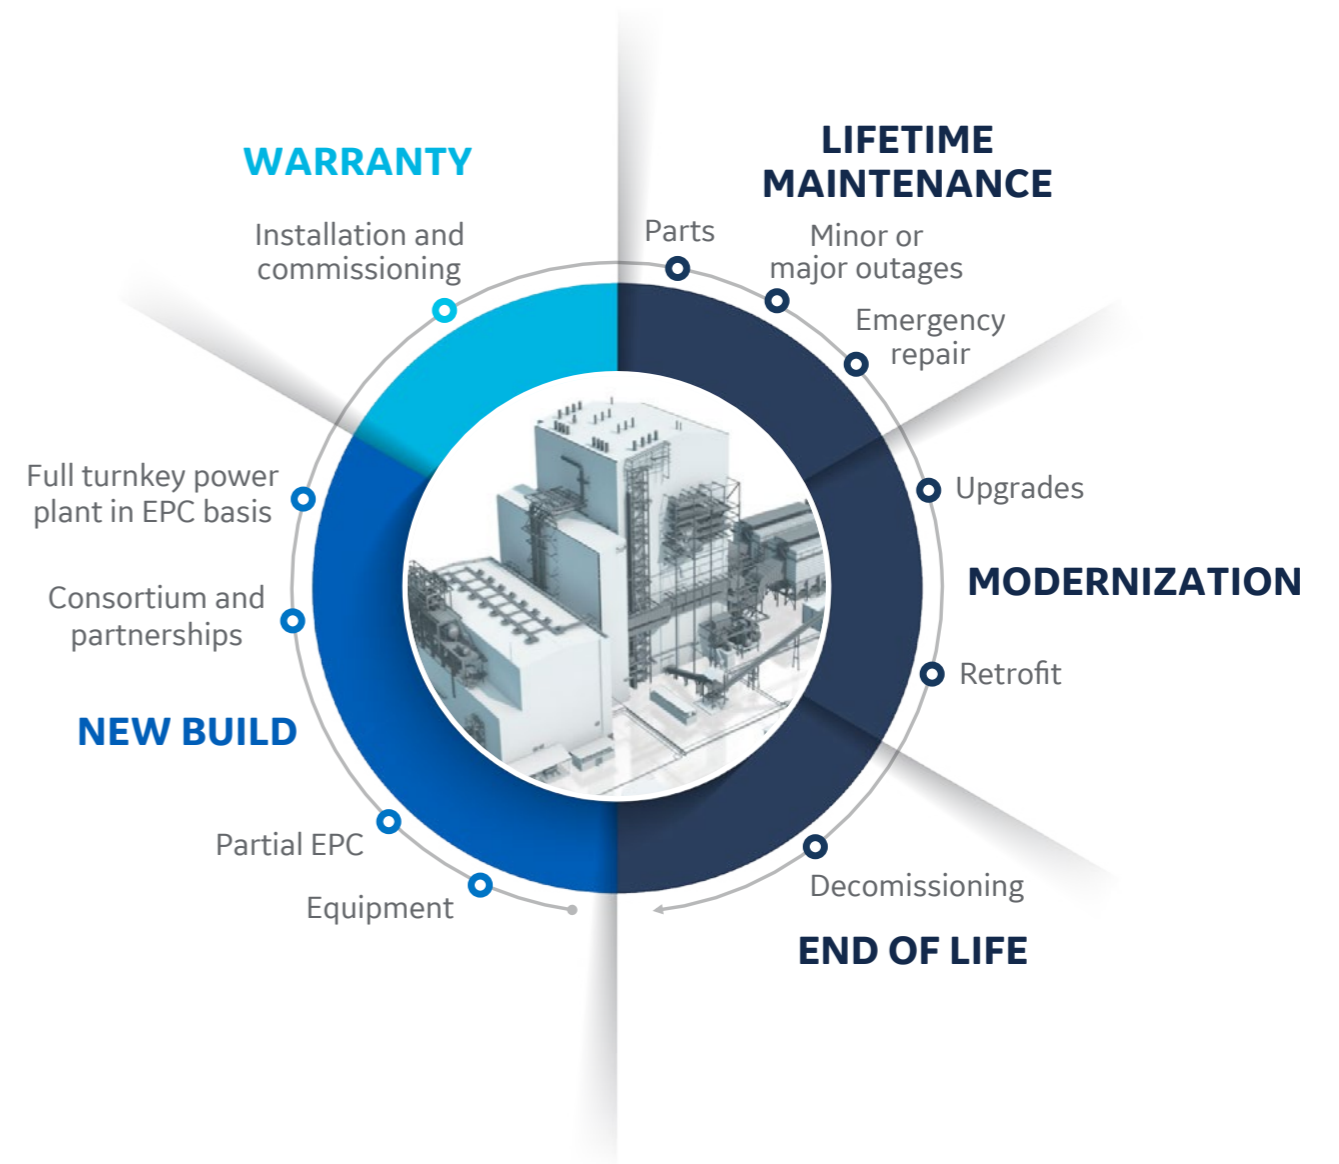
WARRANTY

Installation and commissioning

LIFETIME MAINTENANCE

Parts

Minor or major outages

Emergency repair

Full turnkey power plant in EPC basis

Upgrades

Consortium and partnerships

MODERNIZATION

Retrofit

NEW BUILD

Partial EPC

Equipment

Decomissioning

END OF LIFE